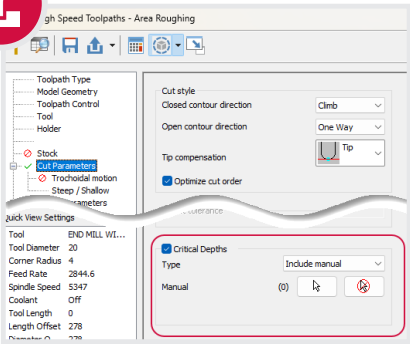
gh Speed Toolpaths - Area Roughing

Toolpath Type
Model Geometry
Toolpath Control
Tool
Holder
Stock
Cut Parameters
Trochoidal motion
Steep / Shallow
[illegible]arameters

Cut style
Closed contour direction
Climb
Open contour direction
One Way
Tip compensation
Tip
Optimize cut order
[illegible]olerance

uick View Settings
| | |
|---|---|
| Tool | END MILL WI... |
| Tool Diameter | 20 |
| Corner Radius | 4 |
| Feed Rate | 2844.6 |
| Spindle Speed | 5347 |
| Coolant | Off |
| Tool Length | 0 |
| Length Offset | 278 |
| Diameter O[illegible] | 278 |

Critical Depths
Type
Include manual
Manual
(0)